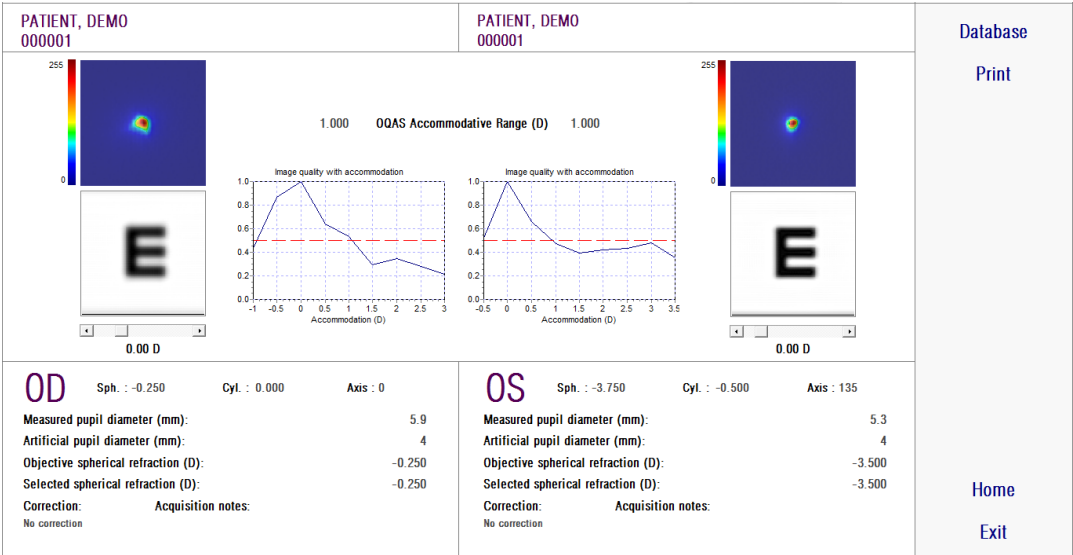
PATIENT, DEMO
000001

PATIENT, DEMO
000001

Database

Print

255

0

E

0.00 D

1.000 OQAS Accommodative Range (D) 1.000

Image quality with accommodation

1.0
0.8
0.6
0.4
0.2
0.0
-1 -0.5 0 0.5 1 1.5 2 2.5 3
Accommodation (D)

Image quality with accommodation

1.0
0.8
0.6
0.4
0.2
0.0
-0.5 0 0.5 1 1.5 2 2.5 3 3.5
Accommodation (D)

255

0

E

0.00 D

OD Sph. : -0.250 Cyl. : 0.000 Axis : 0

Measured pupil diameter (mm): 5.9
Artificial pupil diameter (mm): 4
Objective spherical refraction (D): -0.250
Selected spherical refraction (D): -0.250
Correction: Acquisition notes:
No correction

OS Sph. : -3.750 Cyl. : -0.500 Axis : 135

Measured pupil diameter (mm): 5.3
Artificial pupil diameter (mm): 4
Objective spherical refraction (D): -3.500
Selected spherical refraction (D): -3.500
Correction: Acquisition notes:
No correction

Home

Exit